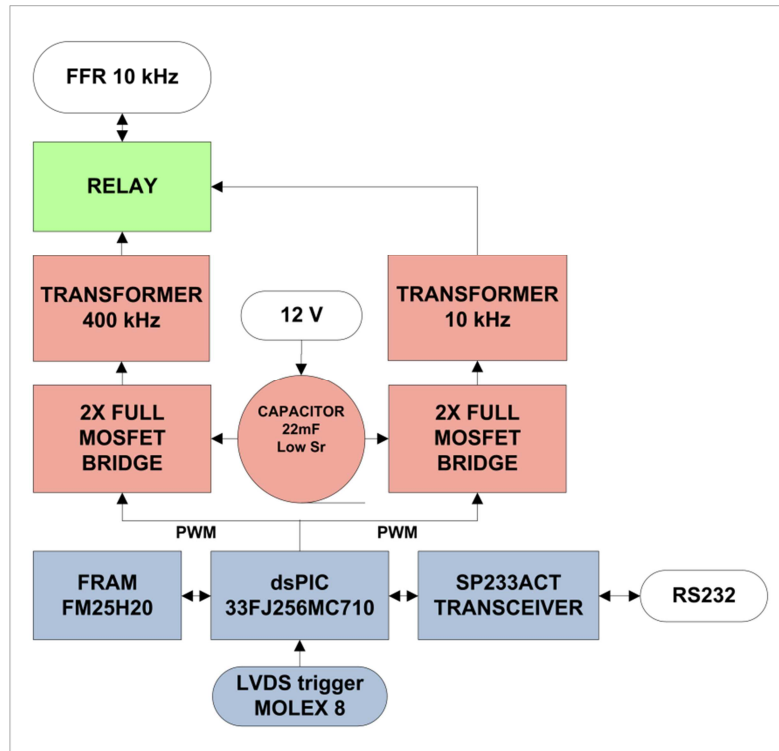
FFR 10 kHz

RELAY

TRANSFORMER 400 kHz

12 V

TRANSFORMER 10 kHz

2X FULL MOSFET BRIDGE

CAPACITOR 22mF Low Sr

2X FULL MOSFET BRIDGE

PWM

PWM

FRAM FM25H20

dsPIC 33FJ256MC710

SP233ACT TRANSCEIVER

RS232

LVDS trigger MOLEX 8